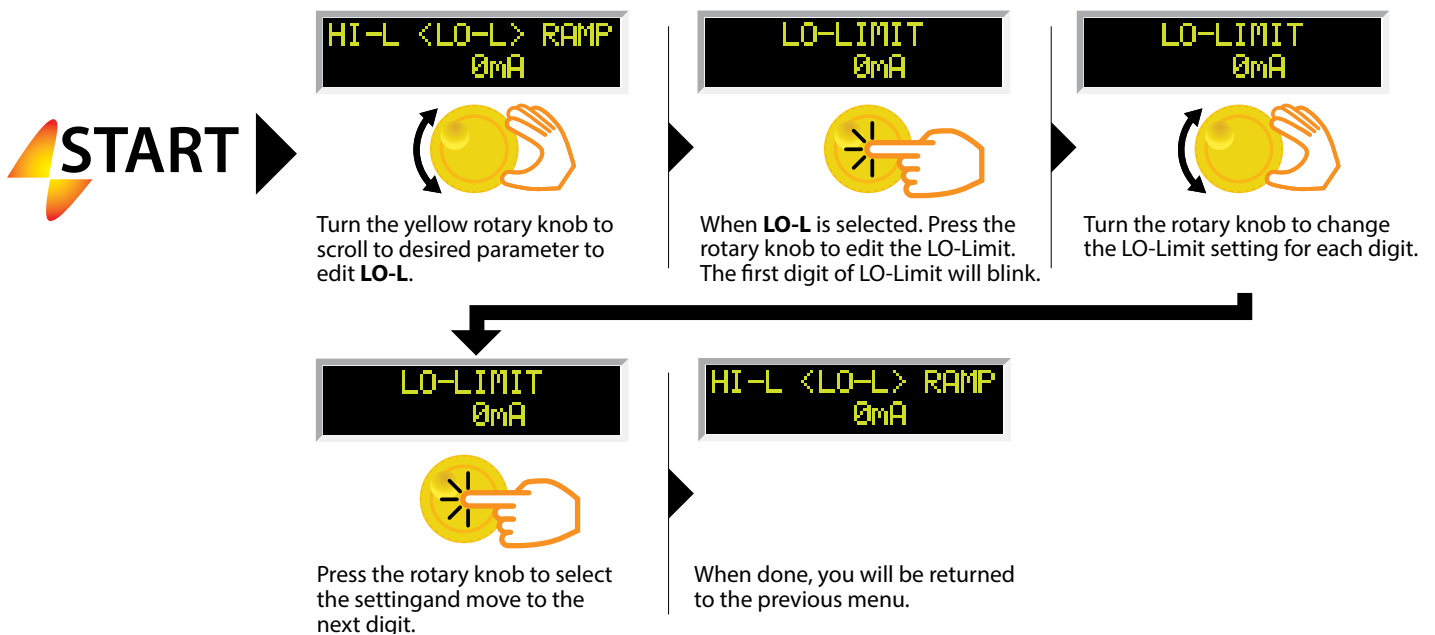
START

HI-L <LO-L> RAMP
0mA

Turn the yellow rotary knob to scroll to desired parameter to edit **LO-L**.

LO-LIMIT
0mA

When **LO-L** is selected. Press the rotary knob to edit the LO-Limit. The first digit of LO-Limit will blink.

LO-LIMIT
0mA

Turn the rotary knob to change the LO-Limit setting for each digit.

LO-LIMIT
0mA

Press the rotary knob to select the settingand move to the next digit.

HI-L <LO-L> RAMP
0mA

When done, you will be returned to the previous menu.